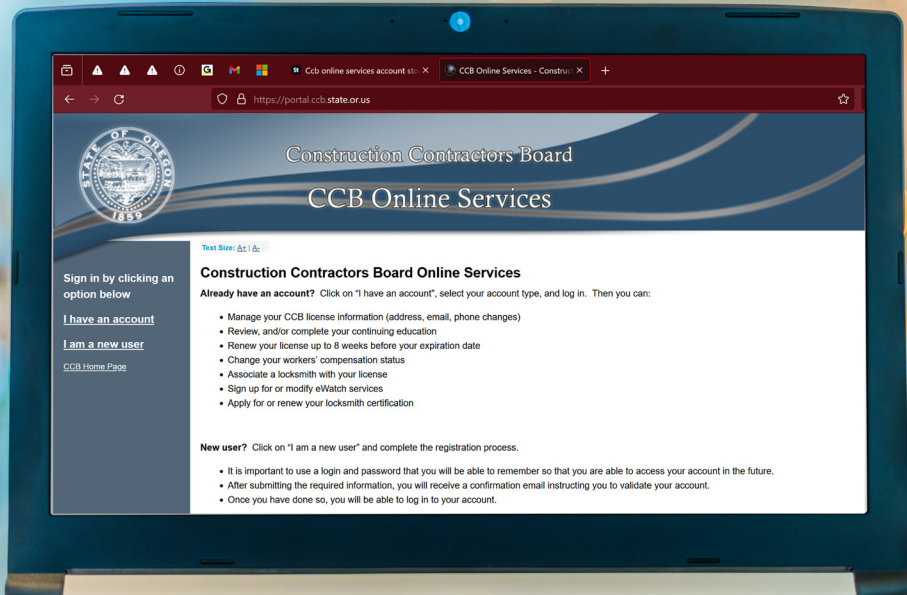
Ccb online services account sto ×
CCB Online Services - Construc ×
+

https://portal.ccb.state.or.us

STATE OF OREGON
1859

Construction Contractors Board
CCB Online Services

Text Size: A+ | A-

Sign in by clicking an option below

I have an account

I am a new user

CCB Home Page

Construction Contractors Board Online Services

**Already have an account?** Click on "I have an account", select your account type, and log in. Then you can:

- Manage your CCB license information (address, email, phone changes)
- Review, and/or complete your continuing education
- Renew your license up to 8 weeks before your expiration date
- Change your workers' compensation status
- Associate a locksmith with your license
- Sign up for or modify eWatch services
- Apply for or renew your locksmith certification

**New user?** Click on "I am a new user" and complete the registration process.

- It is important to use a login and password that you will be able to remember so that you are able to access your account in the future.
- After submitting the required information, you will receive a confirmation email instructing you to validate your account.
- Once you have done so, you will be able to log in to your account.